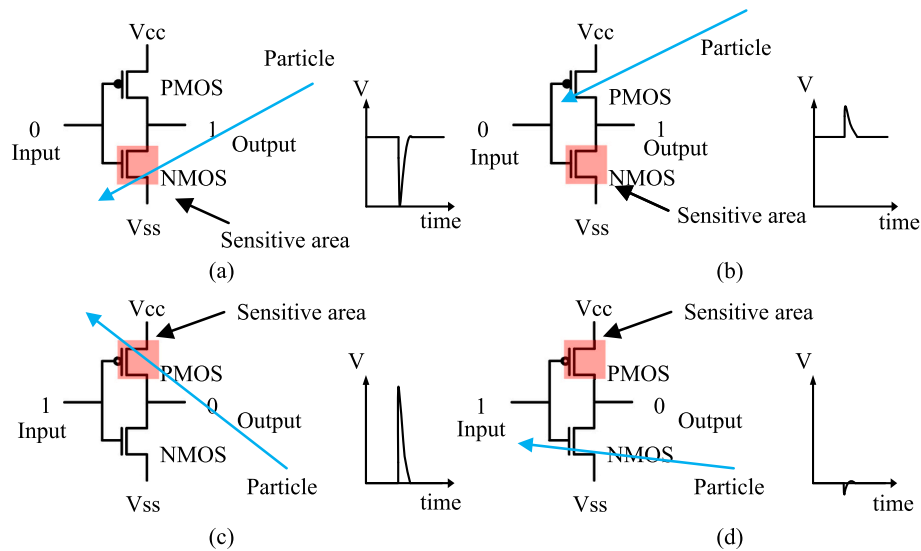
Vcc
Particle
PMOS
0
1
Input
Output
NMOS
Vss
Sensitive area
V
time
(a)

Vcc
Particle
PMOS
0
1
Input
Output
NMOS
Sensitive area
Vss
V
time
(b)

Vcc
Sensitive area
PMOS
1
0
Input
Output
NMOS
Vss
Particle
V
time
(c)

Vcc
Sensitive area
PMOS
1
0
Input
Output
NMOS
Vss
Particle
V
time
(d)